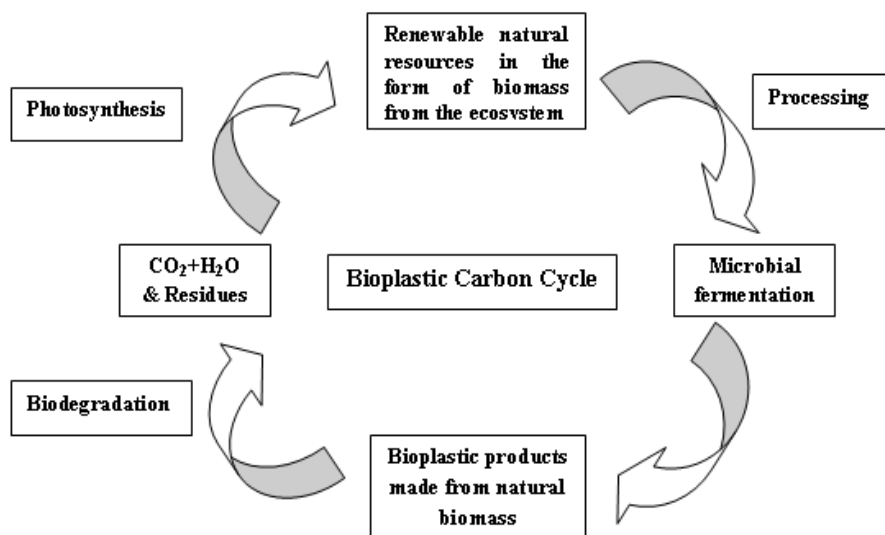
Renewable natural resources in the form of biomass from the ecosystem

Processing

Photosynthesis

$CO_2+H_2O$ & Residues

Bioplastic Carbon Cycle

Microbial fermentation

Biodegradation

Bioplastic products made from natural biomass